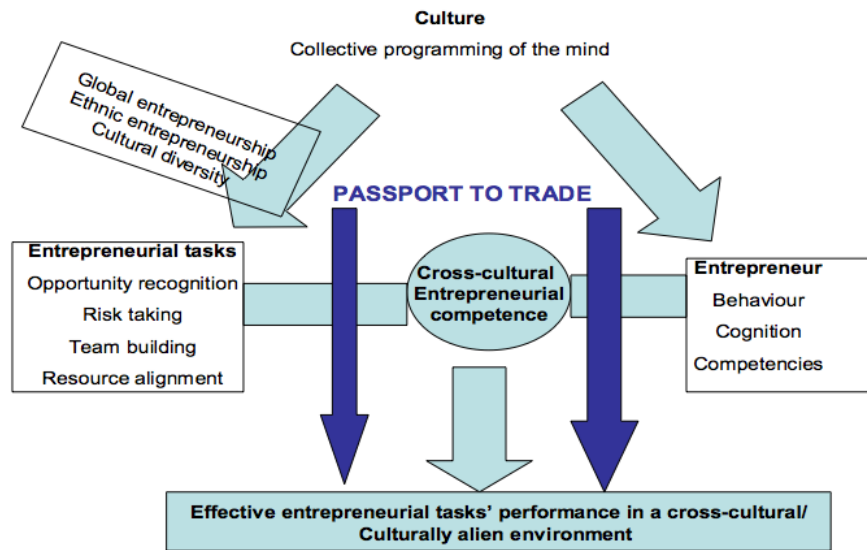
Culture
Collective programming of the mind

Global entrepreneurship
Ethnic entrepreneurship
Cultural diversity

PASSPORT TO TRADE

Entrepreneurial tasks
Opportunity recognition
Risk taking
Team building
Resource alignment

Cross-cultural Entrepreneurial competence

Entrepreneur
Behaviour
Cognition
Competencies

Effective entrepreneurial tasks' performance in a cross-cultural/ Culturally alien environment